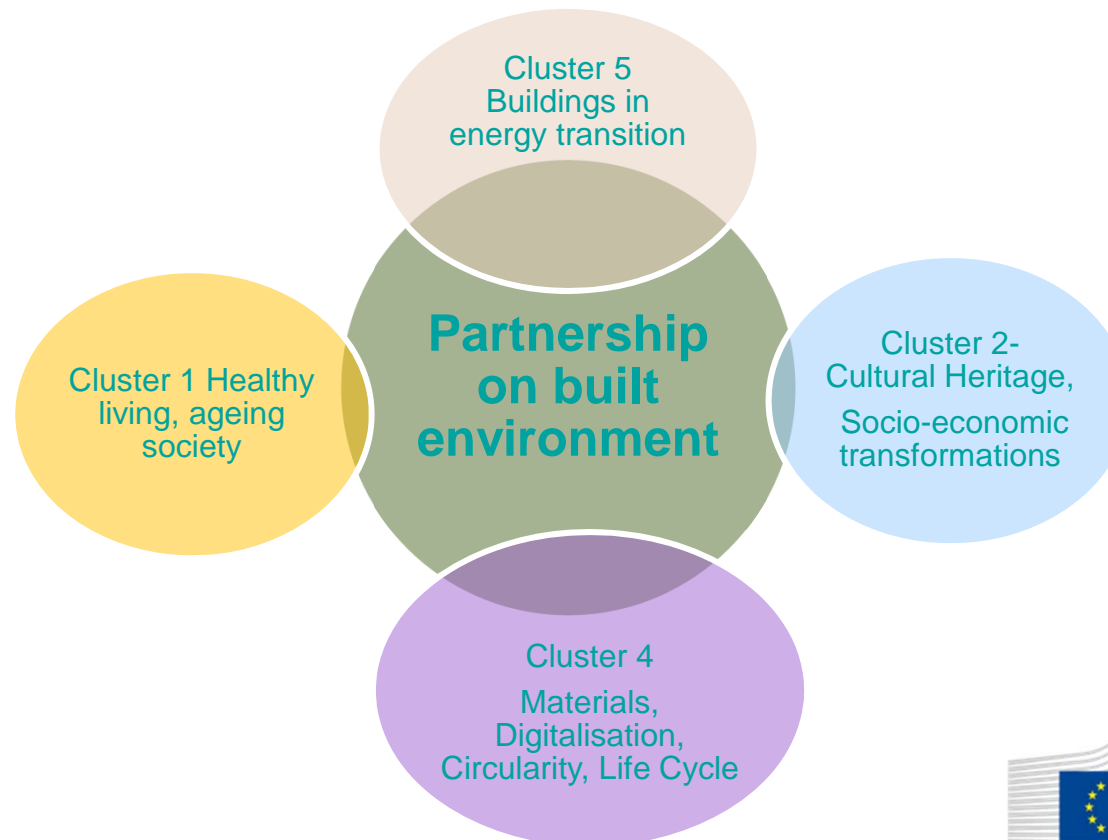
Cluster 5
Buildings in energy transition

Partnership on built environment

Cluster 1 Healthy living, ageing society

Cluster 2- Cultural Heritage,

Socio-economic transformations

Cluster 4

Materials, Digitalisation, Circularity, Life Cycle